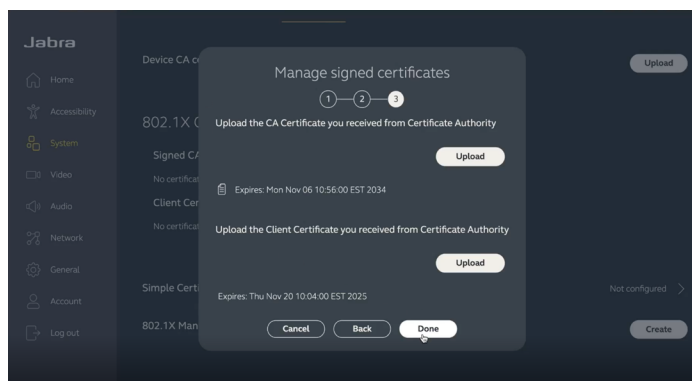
Jabra

Home
Accessibility
System
Video
Audio
Network
General
Account
Log out

Device CA c

Upload

802.1X C

Signed CA
No certificat
Client Cer
No certificat

Simple Certi

Not configured

802.1X Man

Create

Manage signed certificates

1 2 3

Upload the CA Certificate you received from Certificate Authority

Upload

Expires: Mon Nov 06 10:56:00 EST 2034

Upload the Client Certificate you received from Certificate Authority

Upload

Expires: Thu Nov 20 10:04:00 EST 2025

Cancel
Back
Done